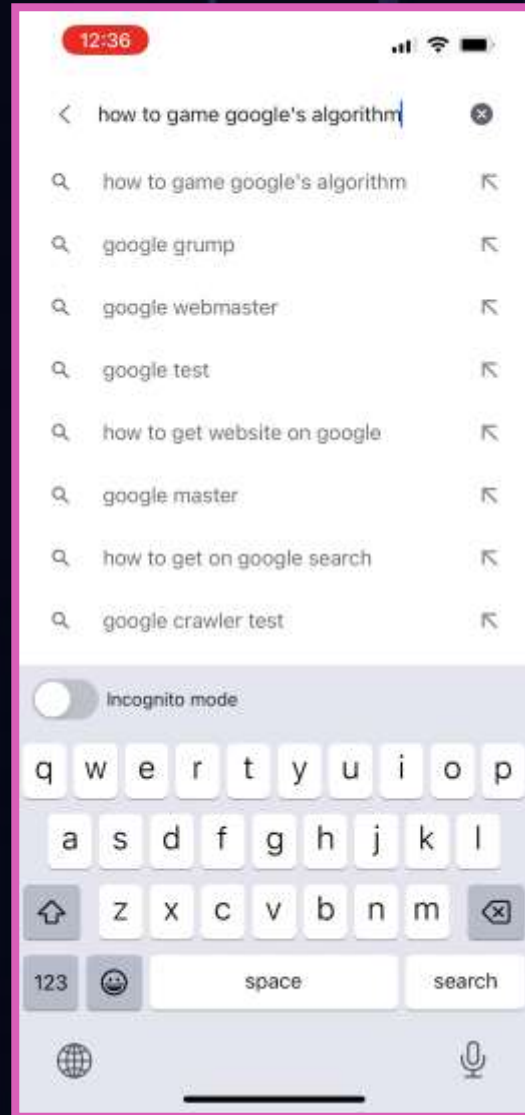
12:36

how to game google's algorithm

how to game google's algorithm

google grump

google webmaster

google test

how to get website on google

google master

how to get on google search

google crawler test

Incognito mode

q w e r t y u i o p

a s d f g h j k l

z x c v b n m

123

space

search